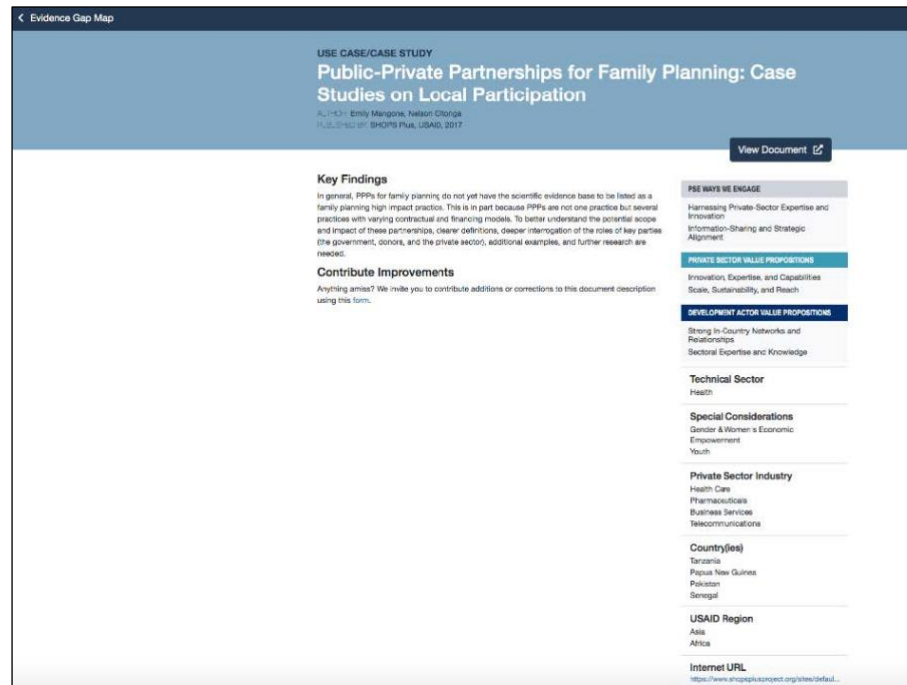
< Evidence Gap Map

USE CASE/CASE STUDY

Public-Private Partnerships for Family Planning: Case Studies on Local Participation

AUTHOR Emily Mangone, Nelson Citonga
PUBLISHED BY SHOPS Plus, USAID, 2017

View Document

Key Findings

In general, PPPs for family planning do not yet have the scientific evidence base to be listed as a family planning high impact practice. This is in part because PPPs are not one practice but several practices with varying contractual and financing models. To better understand the potential scope and impact of these partnerships, clearer definitions, deeper interrogation of the roles of key parties (the government, donors, and the private sector), additional examples, and further research are needed.

Contribute Improvements

Anything amiss? We invite you to contribute additions or corrections to this document description using this form.

PSE WAYS WE ENGAGE

Harnessing Private-Sector Expertise and Innovation

Information-Sharing and Strategic Alignment

PRIVATE SECTOR VALUE PROPOSITIONS

Innovation, Expertise, and Capabilities

Scale, Sustainability, and Reach

DEVELOPMENT ACTOR VALUE PROPOSITIONS

Strong In-Country Networks and Relationships

Sectoral Expertise and Knowledge

Technical Sector

Health

Special Considerations

Gender & Women's Economic Empowerment

Youth

Private Sector Industry

Health Care

Pharmaceuticals

Business Services

Telecommunications

Country(ies)

Tanzania

Papua New Guinea

Pakistan

Senegal

USAID Region

Asia

Africa

Internet URL

https://www.shopsplusproject.org/sites/defaul...